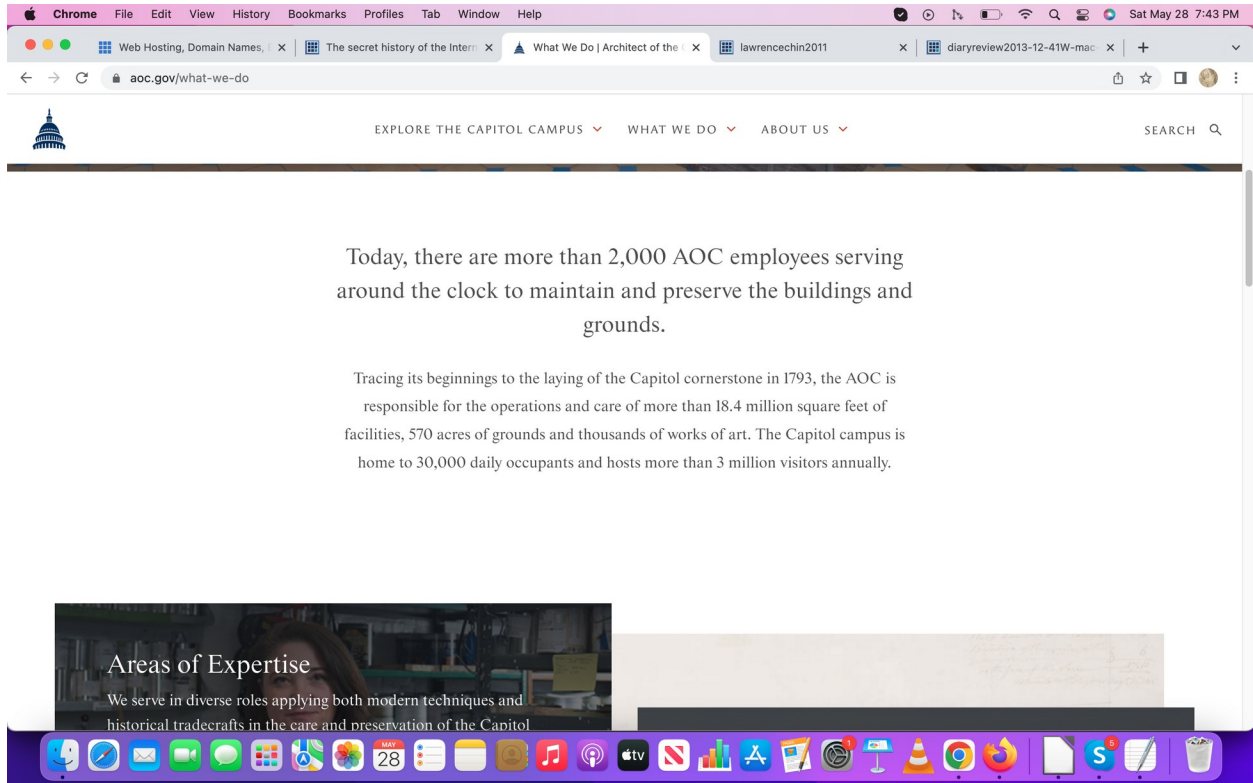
Chrome File Edit View History Bookmarks Profiles Tab Window Help

Sat May 28 7:43 PM

Web Hosting, Domain Names, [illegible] ×
The secret history of the Intern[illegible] ×
What We Do | Architect of the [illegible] ×
lawrencechin2011 ×
diaryreview2013-12-41W-mac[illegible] ×
+

aoc.gov/what-we-do

EXPLORE THE CAPITOL CAMPUS
WHAT WE DO
ABOUT US
SEARCH

Today, there are more than 2,000 AOC employees serving around the clock to maintain and preserve the buildings and grounds.

Tracing its beginnings to the laying of the Capitol cornerstone in 1793, the AOC is responsible for the operations and care of more than 18.4 million square feet of facilities, 570 acres of grounds and thousands of works of art. The Capitol campus is home to 30,000 daily occupants and hosts more than 3 million visitors annually.

Areas of Expertise

We serve in diverse roles applying both modern techniques and historical tradecrafts in the care and preservation of the Capitol

MAY 28
tv